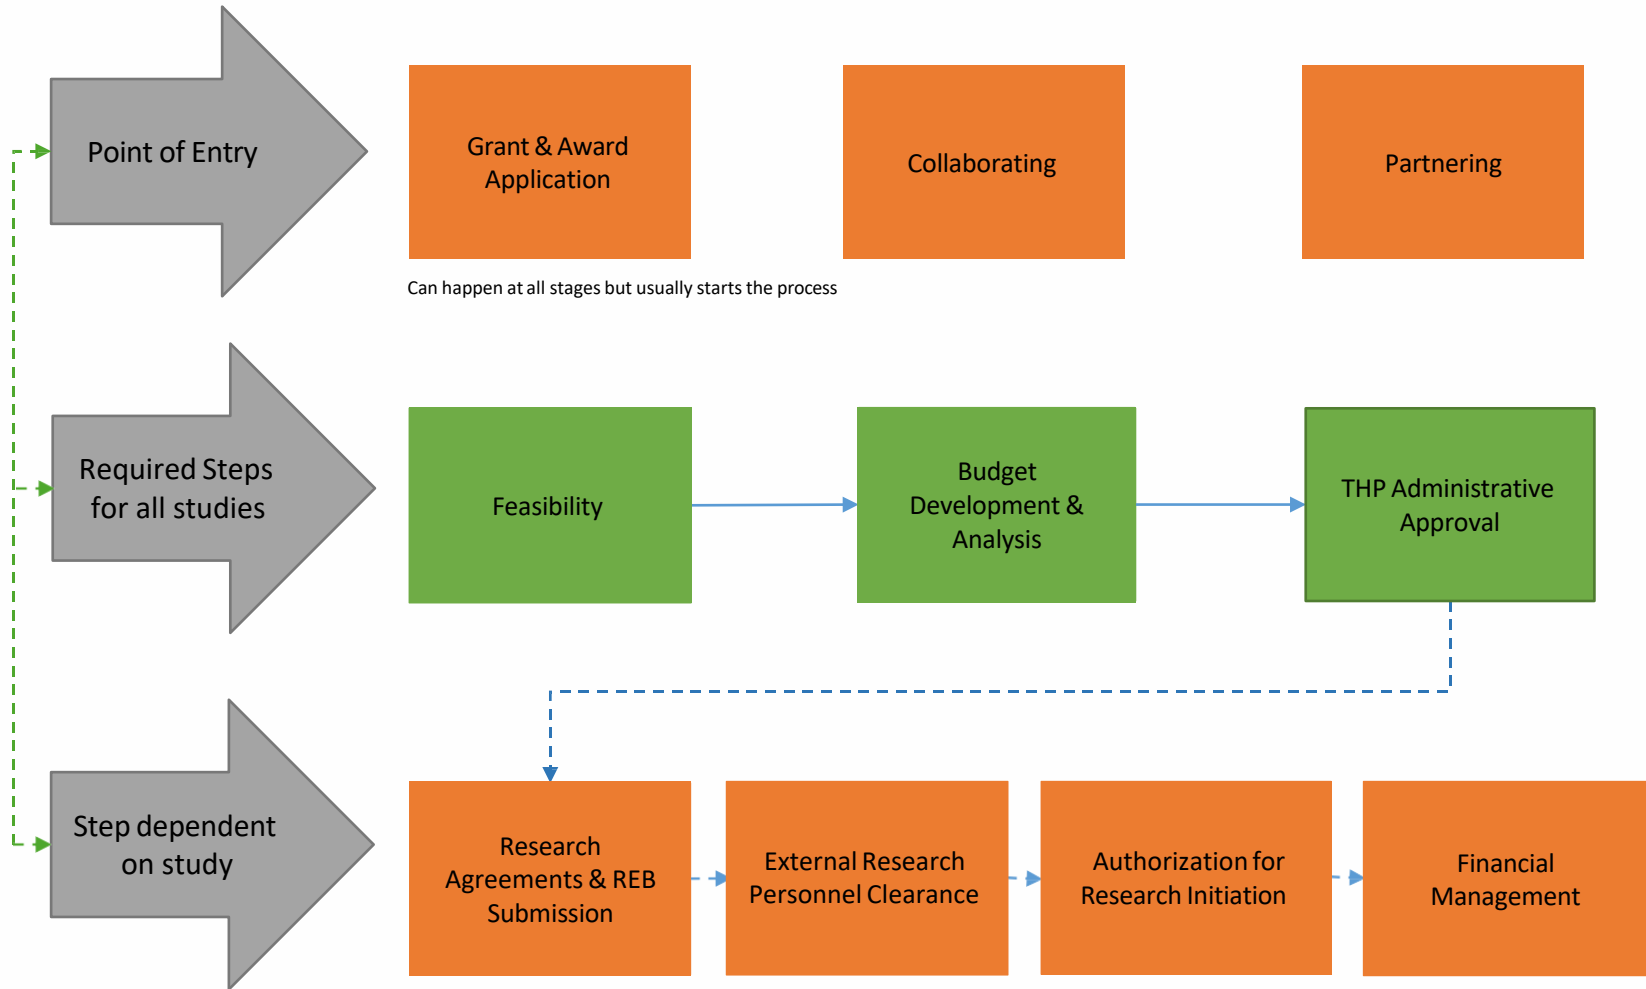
Point of Entry

Grant & Award Application

Collaborating

Partnering

Can happen at all stages but usually starts the process

Required Steps for all studies

Feasibility

Budget Development & Analysis

THP Administrative Approval

Step dependent on study

Research Agreements & REB Submission

External Research Personnel Clearance

Authorization for Research Initiation

Financial Management